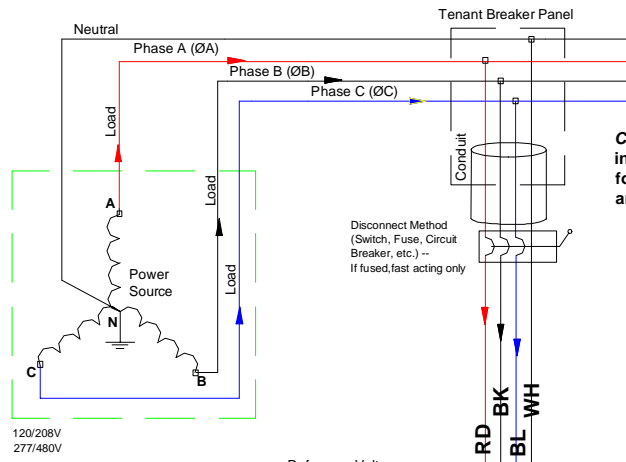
Tenant Breaker Panel

Neutral

Phase A (ØA)

Phase B (ØB)

Phase C (ØC)

Load

Load

Load

A

Power Source

N

C

B

Conduit

C
in
fo
ar

Disconnect Method (Switch, Fuse, Circuit Breaker, etc.) -- If fused,fast acting only

RD

BK

BL

WH

120/208V
277/480V

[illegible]